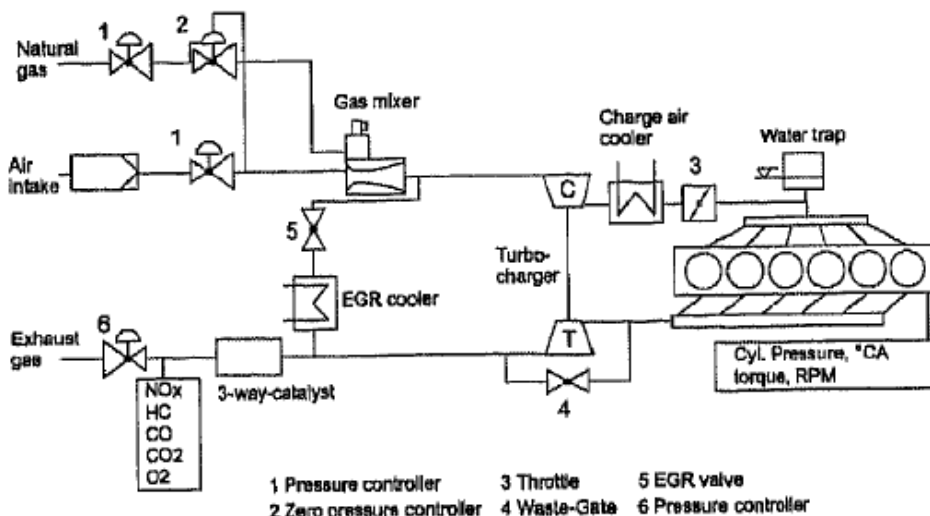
Natural gas
1
2
Gas mixer
Air intake
1
Charge air cooler
Water trap
3
C
5
Turbo-charger
EGR cooler
Exhaust gas
6
T
NOx
HC
CO
CO2
O2
3-way-catalyst
4
Cyl. Pressure, °CA torque, RPM

1 Pressure controller
2 Zero pressure controller
3 Throttle
4 Waste-Gate
5 EGR valve
6 Pressure controller